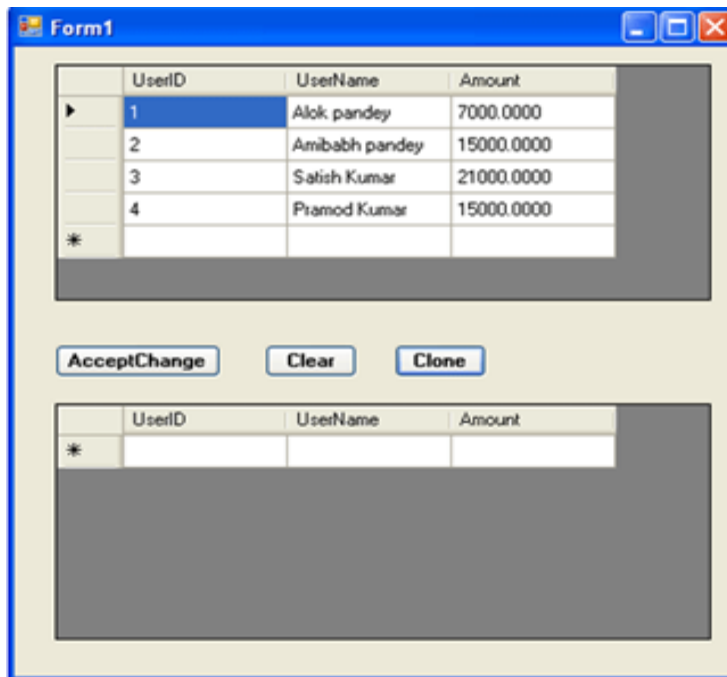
Form1

| | UserID | UserName | Amount |
|---|---|---|---|
| ▸ | 1 | Alok pandey | 7000.0000 |
| | 2 | Amibabh pandey | 15000.0000 |
| | 3 | Satish Kumar | 21000.0000 |
| | 4 | Pramod Kumar | 15000.0000 |
| * | | | |

AcceptChange Clear Clone

| | UserID | UserName | Amount |
|---|---|---|---|
| * | | | |